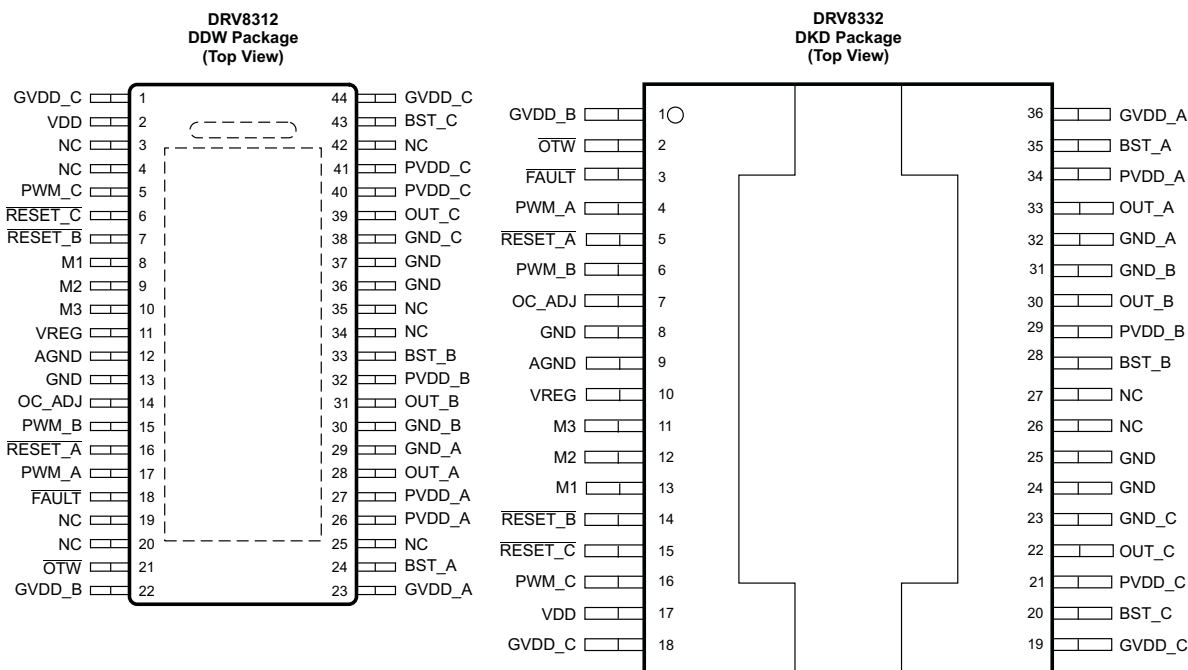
DRV8312
DDW Package
(Top View)

GVDD_C 1
VDD 2
NC 3
NC 4
PWM_C 5
$\overline{\text{RESET\_C}}$ 6
$\overline{\text{RESET\_B}}$ 7
M1 8
M2 9
M3 10
VREG 11
AGND 12
GND 13
OC_ADJ 14
PWM_B 15
$\overline{\text{RESET\_A}}$ 16
PWM_A 17
$\overline{\text{FAULT}}$ 18
NC 19
NC 20
$\overline{\text{OTW}}$ 21
GVDD_B 22

44 GVDD_C
43 BST_C
42 NC
41 PVDD_C
40 PVDD_C
39 OUT_C
38 GND_C
37 GND
36 GND
35 NC
34 NC
33 BST_B
32 PVDD_B
31 OUT_B
30 GND_B
29 GND_A
28 OUT_A
27 PVDD_A
26 PVDD_A
25 NC
24 BST_A
23 GVDD_A

DRV8332
DKD Package
(Top View)

GVDD_B 1
$\overline{\text{OTW}}$ 2
$\overline{\text{FAULT}}$ 3
PWM_A 4
$\overline{\text{RESET\_A}}$ 5
PWM_B 6
OC_ADJ 7
GND 8
AGND 9
VREG 10
M3 11
M2 12
M1 13
$\overline{\text{RESET\_B}}$ 14
$\overline{\text{RESET\_C}}$ 15
PWM_C 16
VDD 17
GVDD_C 18

36 GVDD_A
35 BST_A
34 PVDD_A
33 OUT_A
32 GND_A
31 GND_B
30 OUT_B
29 PVDD_B
28 BST_B
27 NC
26 NC
25 GND
24 GND
23 GND_C
22 OUT_C
21 PVDD_C
20 BST_C
19 GVDD_C